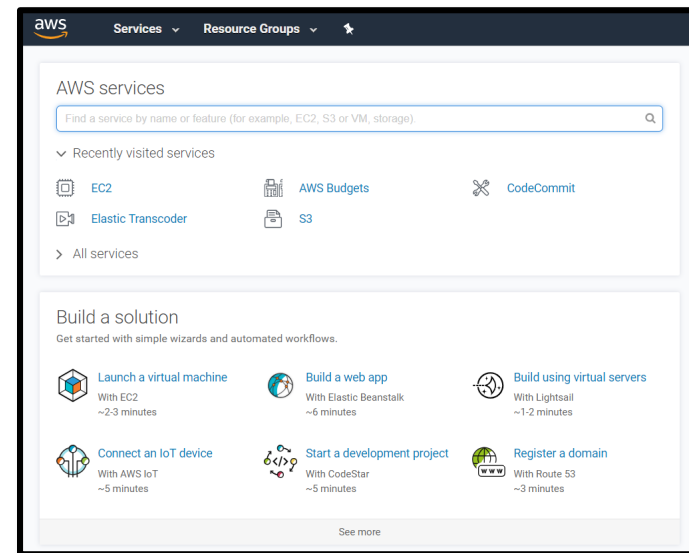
aws Services Resource Groups

AWS services

Find a service by name or feature (for example, EC2, S3 or VM, storage)

Recently visited services

EC2

AWS Budgets

CodeCommit

Elastic Transcoder

S3

All services

Build a solution

Get started with simple wizards and automated workflows.

Launch a virtual machine
With EC2
~2-3 minutes

Build a web app
With Elastic Beanstalk
~6 minutes

Build using virtual servers
With Lightsail
~1-2 minutes

Connect an IoT device
With AWS IoT
~5 minutes

Start a development project
With CodeStar
~5 minutes

Register a domain
With Route 53
~3 minutes

See more